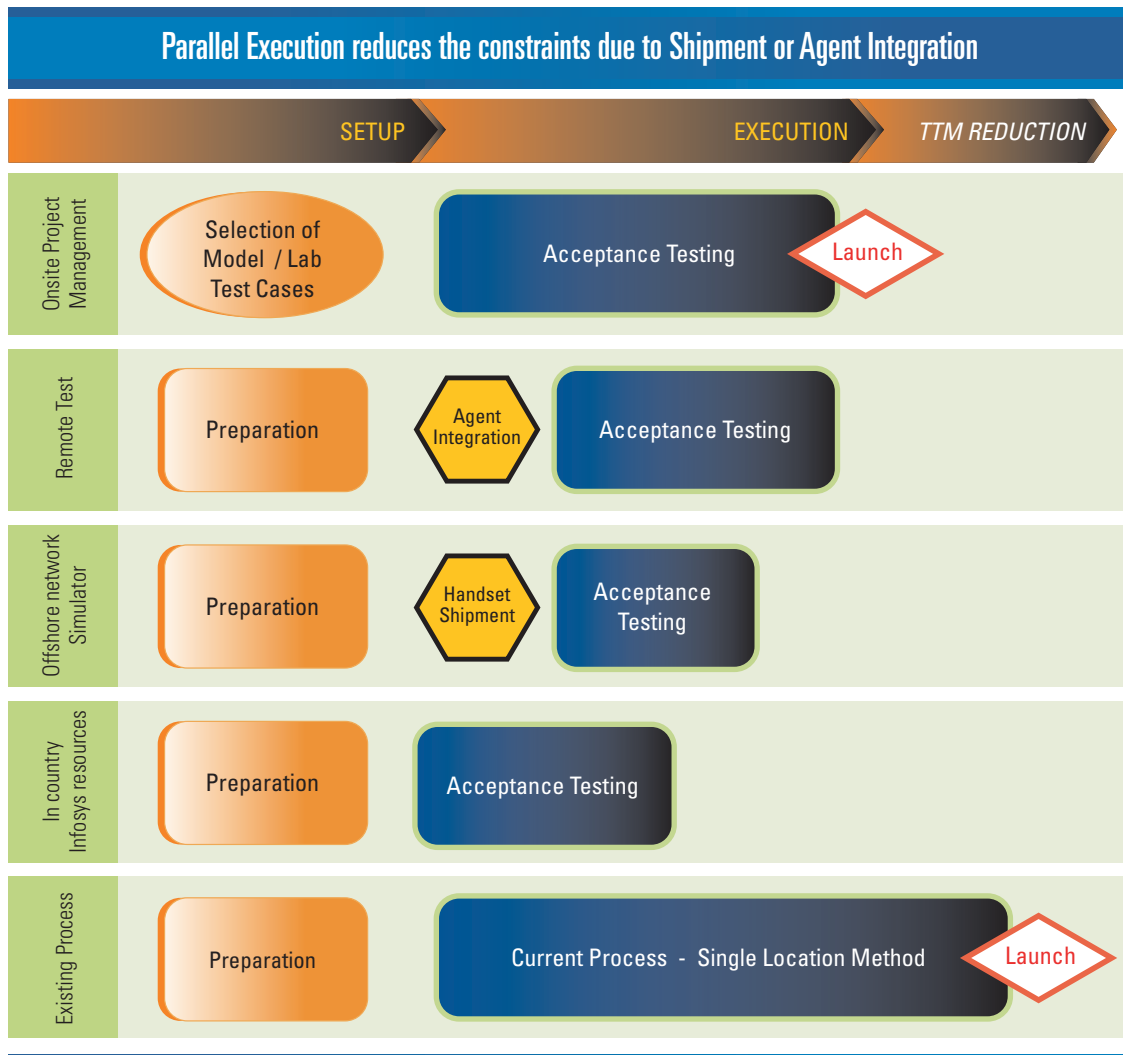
Parallel Execution reduces the constraints due to Shipment or Agent Integration

SETUP

EXECUTION

TTM REDUCTION

Onsite Project Management

Selection of Model / Lab Test Cases

Acceptance Testing

Launch

Remote Test

Preparation

Agent Integration

Acceptance Testing

Offshore network Simulator

Preparation

Handset Shipment

Acceptance Testing

In country Infosys resources

Preparation

Acceptance Testing

Existing Process

Preparation

Current Process - Single Location Method

Launch